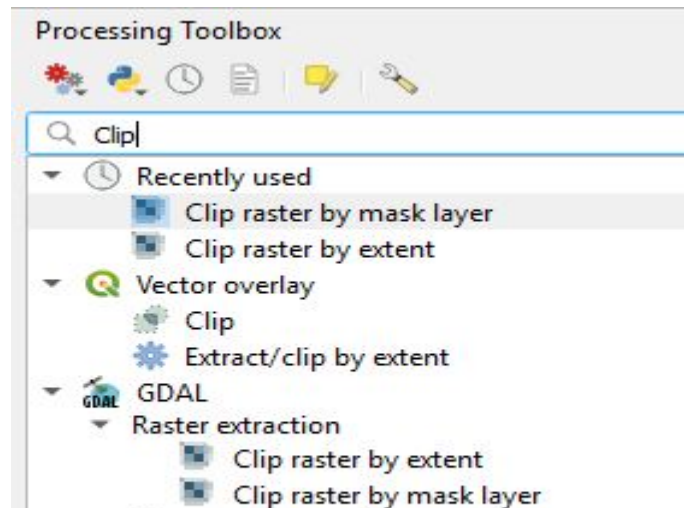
Processing Toolbox

Clip

Recently used

Clip raster by mask layer

Clip raster by extent

Vector overlay

Clip

Extract/clip by extent

GDAL

GDAL

Raster extraction

Clip raster by extent

Clip raster by mask layer